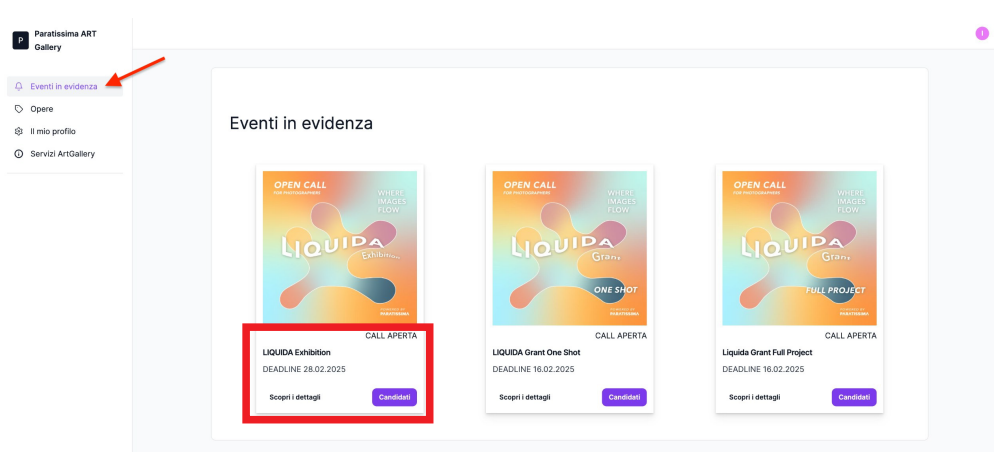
P Paratissima ART Gallery

Eventi in evidenza
Opere
Il mio profilo
Servizi ArtGallery

I

Eventi in evidenza

OPEN CALL
FOR PHOTOGRAPHERS
WHERE IMAGES FLOW
LIQUIDA
Exhibition
PARATISSIMA

CALL APERTA
LIQUIDA Exhibition
DEADLINE 28.02.2025
Scopri i dettagli
Candidati

OPEN CALL
FOR PHOTOGRAPHERS
WHERE IMAGES FLOW
LIQUIDA
Grant
ONE SHOT
PARATISSIMA

CALL APERTA
LIQUIDA Grant One Shot
DEADLINE 16.02.2025
Scopri i dettagli
Candidati

OPEN CALL
FOR PHOTOGRAPHERS
WHERE IMAGES FLOW
LIQUIDA
Grant
FULL PROJECT
PARATISSIMA

CALL APERTA
Liquida Grant Full Project
DEADLINE 16.02.2025
Scopri i dettagli
Candidati